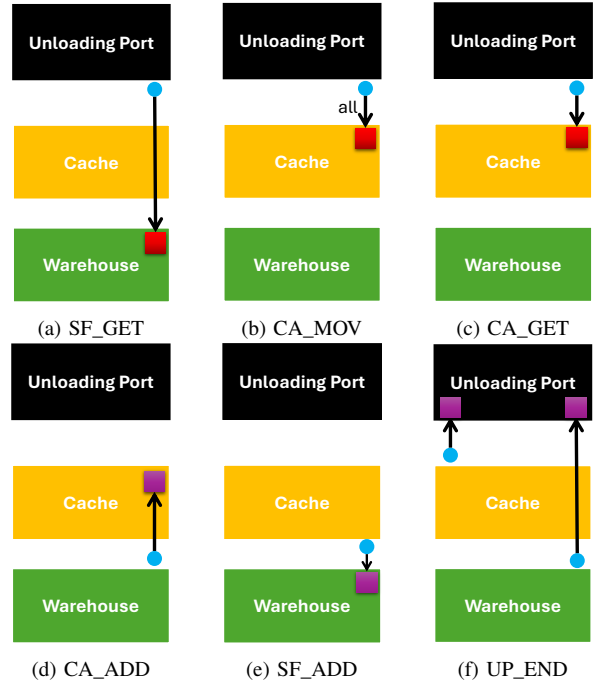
Unloading Port

Cache

Warehouse

(a) SF_GET

Unloading Port

all

Cache

Warehouse

(b) CA_MOV

Unloading Port

Cache

Warehouse

(c) CA_GET

Unloading Port

Cache

Warehouse

(d) CA_ADD

Unloading Port

Cache

Warehouse

(e) SF_ADD

Unloading Port

Cache

Warehouse

(f) UP_END